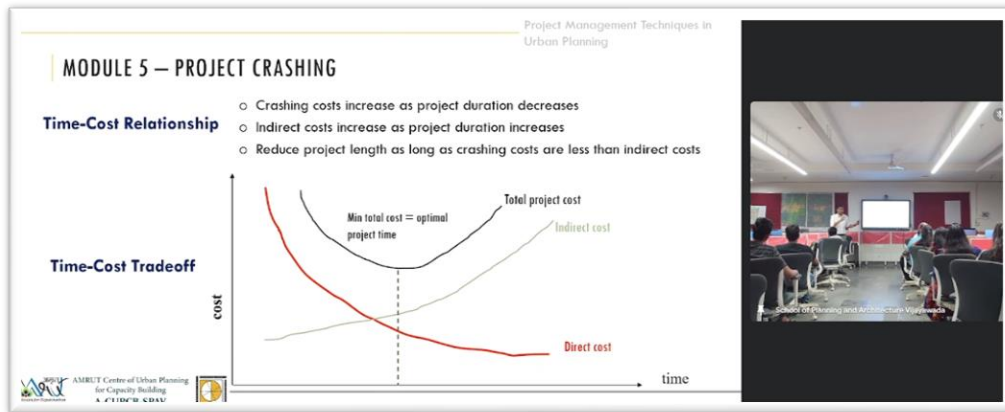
Project Management Techniques in Urban Planning

MODULE 5 – PROJECT CRASHING

Time-Cost Relationship

○ Crashing costs increase as project duration decreases
○ Indirect costs increase as project duration increases
○ Reduce project length as long as crashing costs are less than indirect costs

Time-Cost Tradeoff

Total project cost

Min total cost = optimal project time

Indirect cost

cost

Direct cost

time

AMRUT Centre of Urban Planning for Capacity Building
A-CUPCB SPAV

School of Planning and Architecture Vijayawada